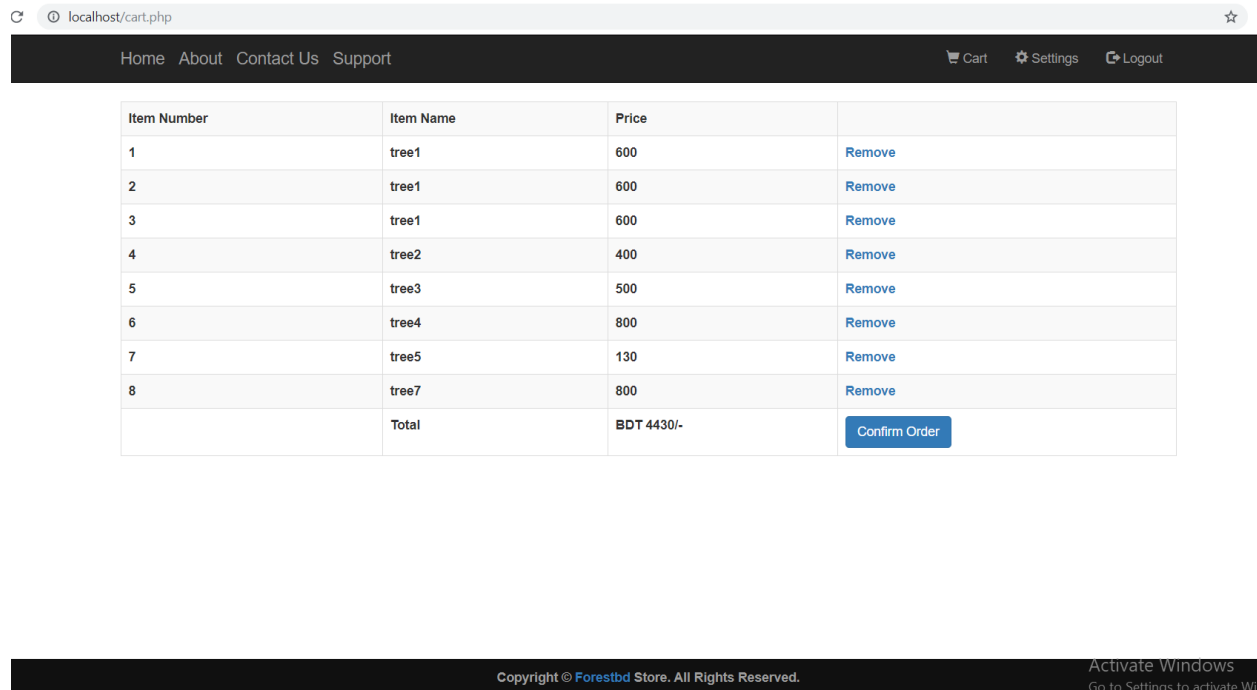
localhost/cart.php

Home About Contact Us Support

Cart Settings Logout

| Item Number | Item Name | Price | |
|---|---|---|---|
| 1 | tree1 | 600 | Remove |
| 2 | tree1 | 600 | Remove |
| 3 | tree1 | 600 | Remove |
| 4 | tree2 | 400 | Remove |
| 5 | tree3 | 500 | Remove |
| 6 | tree4 | 800 | Remove |
| 7 | tree5 | 130 | Remove |
| 8 | tree7 | 800 | Remove |
| | Total | BDT 4430/- | Confirm Order |

Copyright © Forestbd Store. All Rights Reserved.

Activate Windows
Go to Settings to activate Wi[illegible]